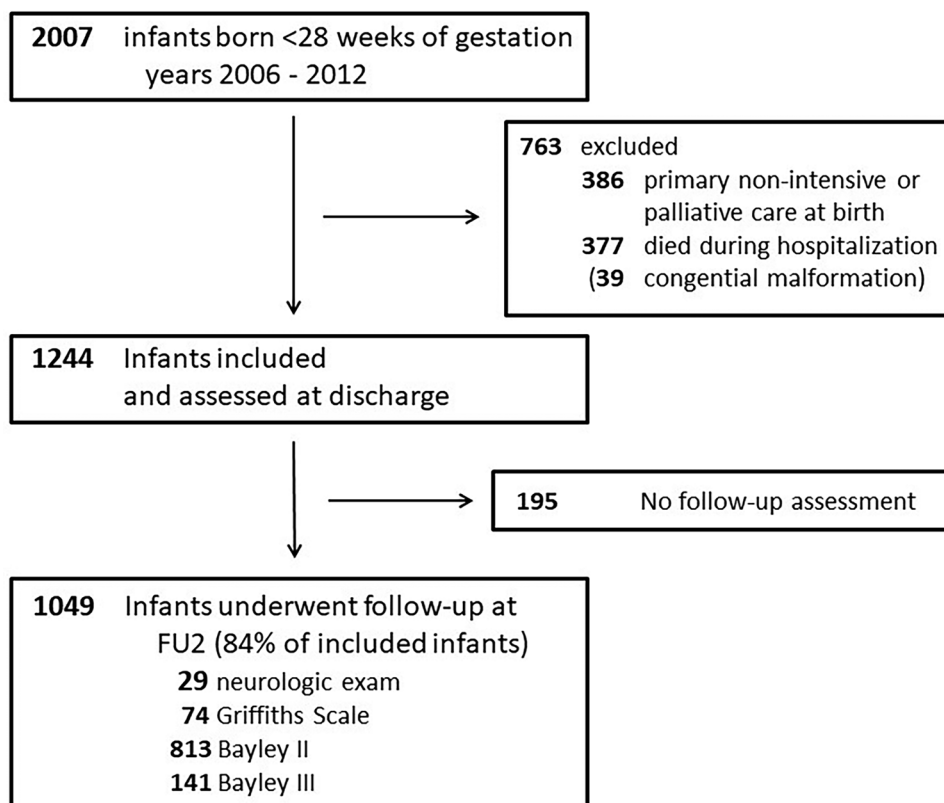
2007 infants born <28 weeks of gestation years 2006 - 2012

763 excluded
386 primary non-intensive or palliative care at birth
377 died during hospitalization
(39 congential malformation)

1244 Infants included and assessed at discharge

195 No follow-up assessment

1049 Infants underwent follow-up at FU2 (84% of included infants)
29 neurologic exam
74 Griffiths Scale
813 Bayley II
141 Bayley III